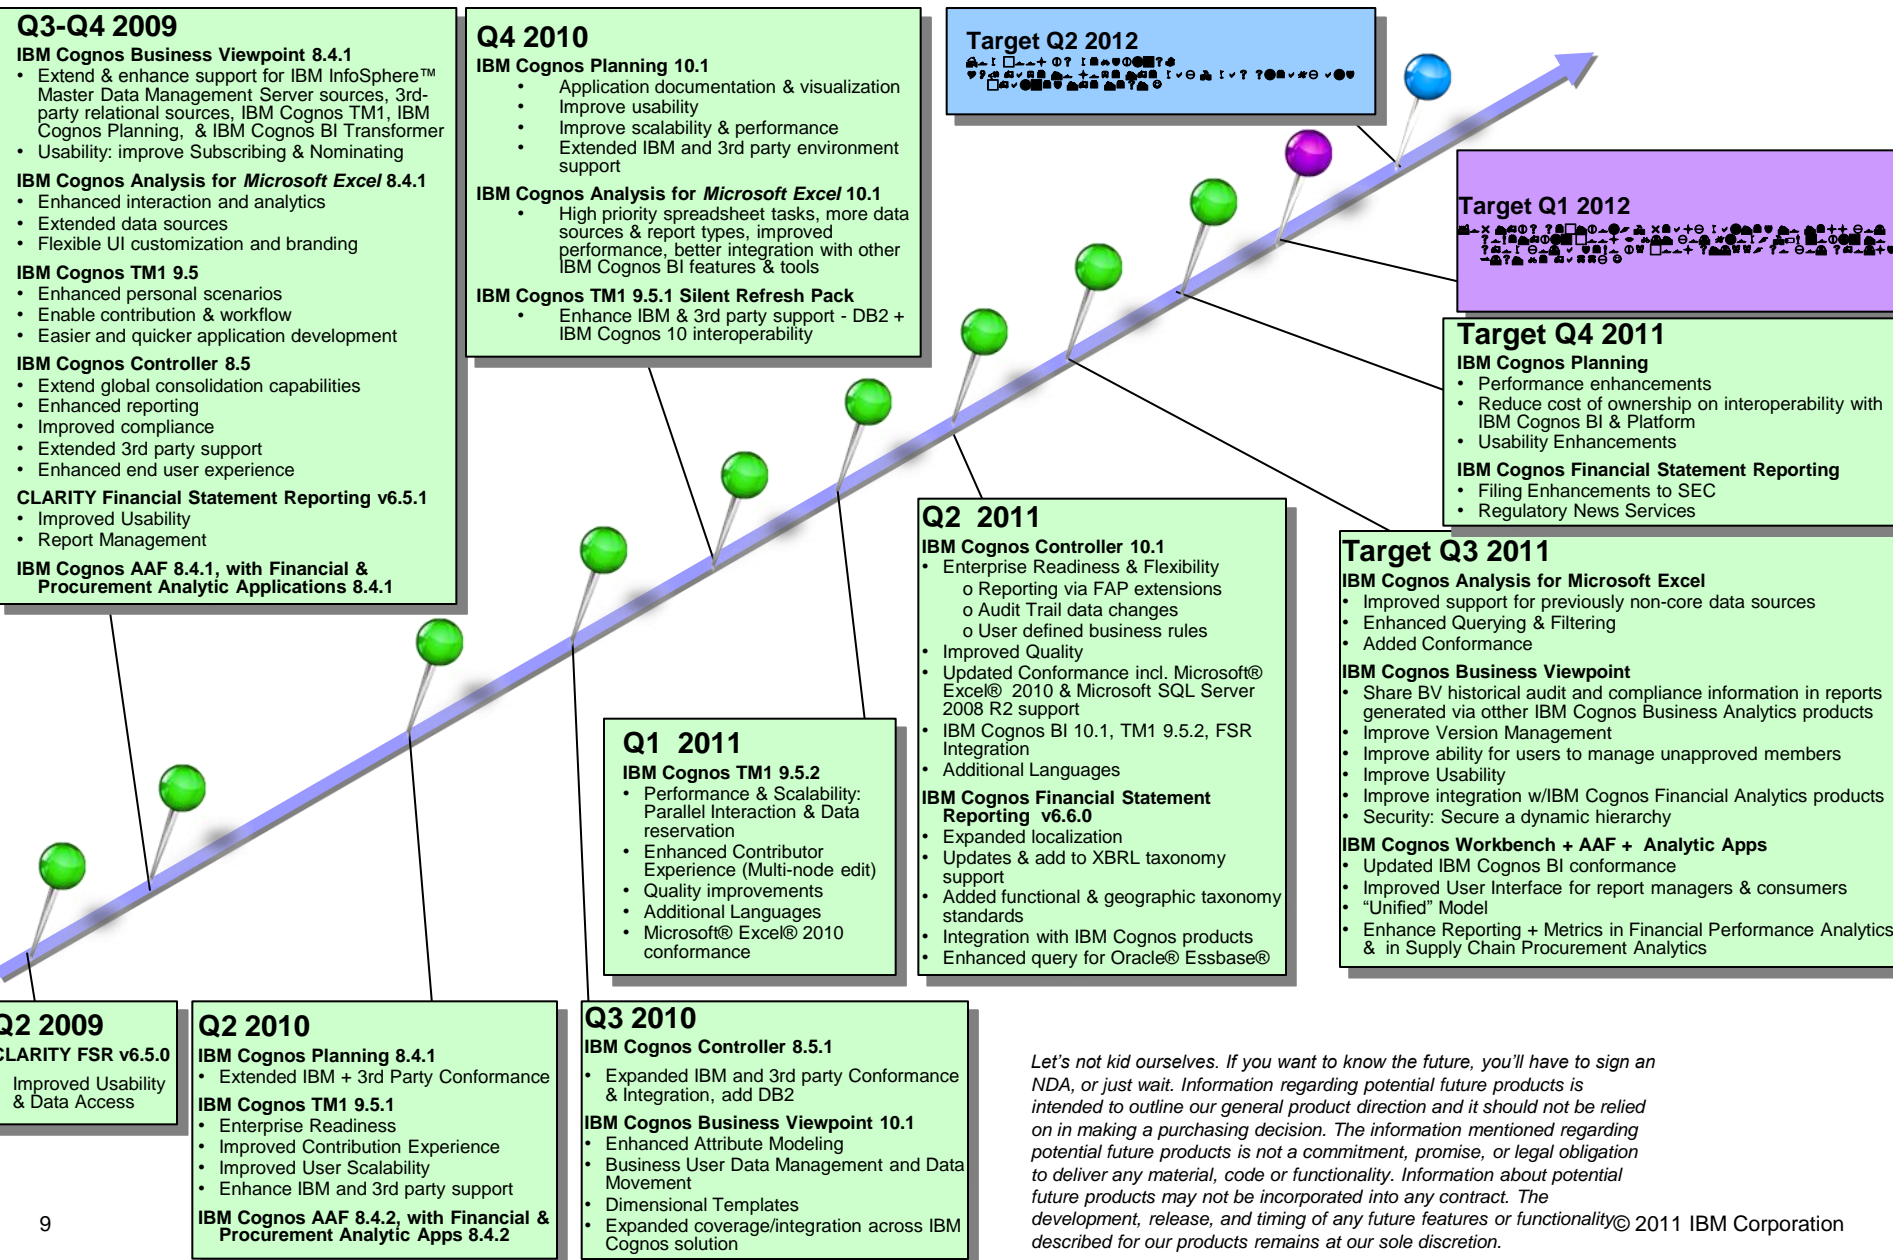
Q3-Q4 2009
IBM Cognos Business Viewpoint 8.4.1
• Extend & enhance support for IBM InfoSphere™ Master Data Management Server sources, 3rd-party relational sources, IBM Cognos TM1, IBM Cognos Planning, & IBM Cognos BI Transformer
• Usability: improve Subscribing & Nominating

IBM Cognos Analysis for Microsoft Excel 8.4.1
• Enhanced interaction and analytics
• Extended data sources
• Flexible UI customization and branding

IBM Cognos TM1 9.5
• Enhanced personal scenarios
• Enable contribution & workflow
• Easier and quicker application development

IBM Cognos Controller 8.5
• Extend global consolidation capabilities
• Enhanced reporting
• Improved compliance
• Extended 3rd party support
• Enhanced end user experience

CLARITY Financial Statement Reporting v6.5.1
• Improved Usability
• Report Management

IBM Cognos AAF 8.4.1, with Financial & Procurement Analytic Applications 8.4.1

Q4 2010
IBM Cognos Planning 10.1
• Application documentation & visualization
• Improve usability
• Improve scalability & performance
• Extended IBM and 3rd party environment support

IBM Cognos Analysis for Microsoft Excel 10.1
• High priority spreadsheet tasks, more data sources & report types, improved performance, better integration with other IBM Cognos BI features & tools

IBM Cognos TM1 9.5.1 Silent Refresh Pack
• Enhance IBM & 3rd party support - DB2 + IBM Cognos 10 interoperability

Target Q2 2012
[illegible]

Target Q1 2012
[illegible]

Target Q4 2011
IBM Cognos Planning
• Performance enhancements
• Reduce cost of ownership on interoperability with IBM Cognos BI & Platform
• Usability Enhancements

IBM Cognos Financial Statement Reporting
• Filing Enhancements to SEC
• Regulatory News Services

Q2 2011
IBM Cognos Controller 10.1
• Enterprise Readiness & Flexibility
o Reporting via FAP extensions
o Audit Trail data changes
o User defined business rules
• Improved Quality
• Updated Conformance incl. Microsoft® Excel® 2010 & Microsoft SQL Server 2008 R2 support
• IBM Cognos BI 10.1, TM1 9.5.2, FSR Integration
• Additional Languages

IBM Cognos Financial Statement Reporting v6.6.0
• Expanded localization
• Updates & add to XBRL taxonomy support
• Added functional & geographic taxonomy standards
• Integration with IBM Cognos products
• Enhanced query for Oracle® Essbase®

Target Q3 2011
IBM Cognos Analysis for Microsoft Excel
• Improved support for previously non-core data sources
• Enhanced Querying & Filtering
• Added Conformance

IBM Cognos Business Viewpoint
• Share BV historical audit and compliance information in reports generated via otther IBM Cognos Business Analytics products
• Improve Version Management
• Improve ability for users to manage unapproved members
• Improve Usability
• Improve integration w/IBM Cognos Financial Analytics products
• Security: Secure a dynamic hierarchy

IBM Cognos Workbench + AAF + Analytic Apps
• Updated IBM Cognos BI conformance
• Improved User Interface for report managers & consumers
• “Unified” Model
• Enhance Reporting + Metrics in Financial Performance Analytics & in Supply Chain Procurement Analytics

Q1 2011
IBM Cognos TM1 9.5.2
• Performance & Scalability: Parallel Interaction & Data reservation
• Enhanced Contributor Experience (Multi-node edit)
• Quality improvements
• Additional Languages
• Microsoft® Excel® 2010 conformance

Q2 2009
CLARITY FSR v6.5.0
Improved Usability & Data Access

Q2 2010
IBM Cognos Planning 8.4.1
• Extended IBM + 3rd Party Conformance

IBM Cognos TM1 9.5.1
• Enterprise Readiness
• Improved Contribution Experience
• Improved User Scalability
• Enhance IBM and 3rd party support

IBM Cognos AAF 8.4.2, with Financial & Procurement Analytic Apps 8.4.2

Q3 2010
IBM Cognos Controller 8.5.1
• Expanded IBM and 3rd party Conformance & Integration, add DB2

IBM Cognos Business Viewpoint 10.1
• Enhanced Attribute Modeling
• Business User Data Management and Data Movement
• Dimensional Templates
• Expanded coverage/integration across IBM Cognos solution

Let’s not kid ourselves. If you want to know the future, you’ll have to sign an NDA, or just wait. Information regarding potential future products is intended to outline our general product direction and it should not be relied on in making a purchasing decision. The information mentioned regarding potential future products is not a commitment, promise, or legal obligation to deliver any material, code or functionality. Information about potential future products may not be incorporated into any contract. The development, release, and timing of any future features or functionality described for our products remains at our sole discretion.

9

© 2011 IBM Corporation